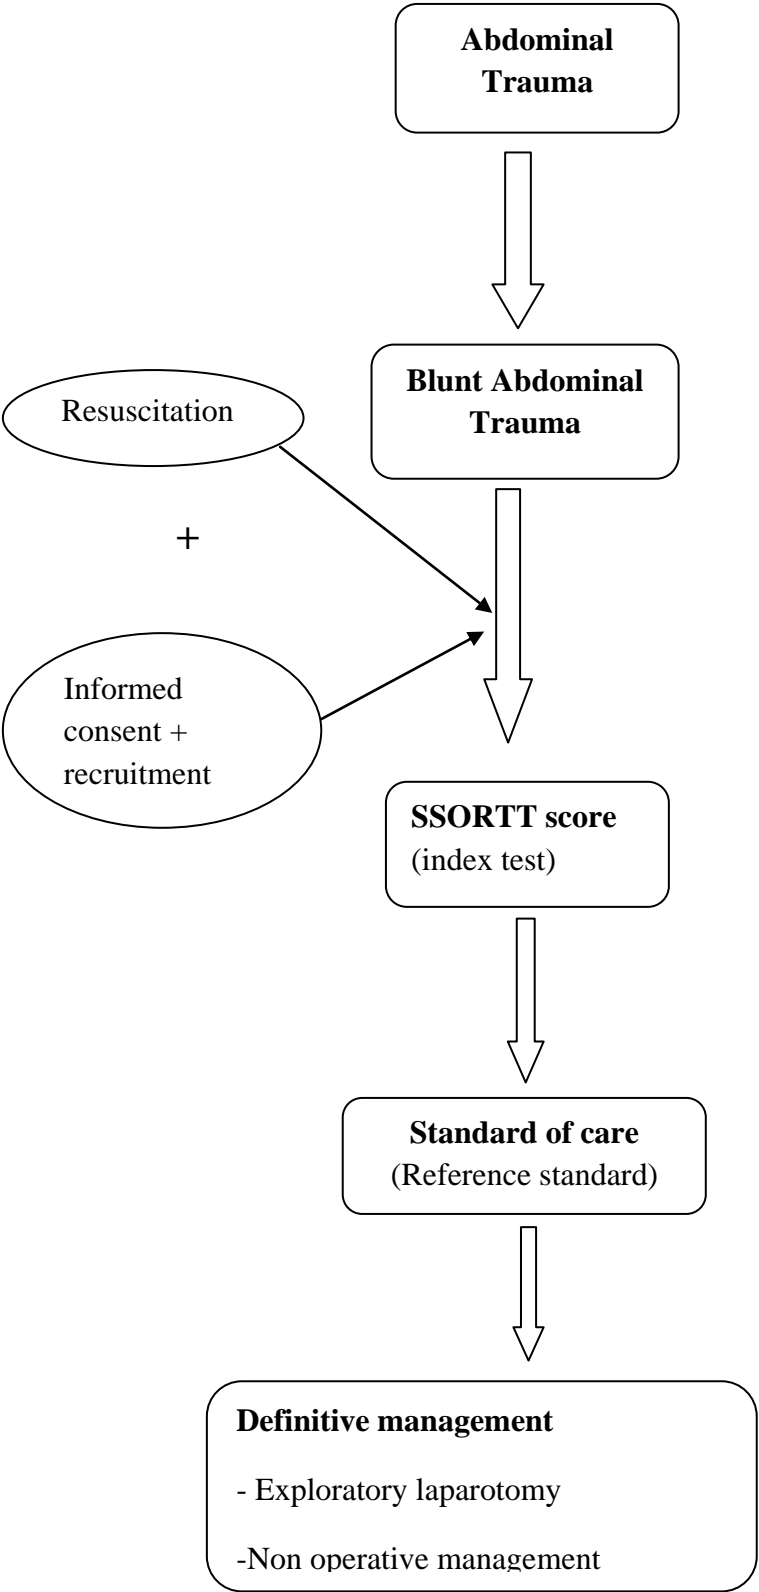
Abdominal Trauma

Blunt Abdominal Trauma

Resuscitation

+

Informed consent + recruitment

SSORTT score
(index test)

Standard of care
(Reference standard)

Definitive management

- Exploratory laparotomy

-Non operative management